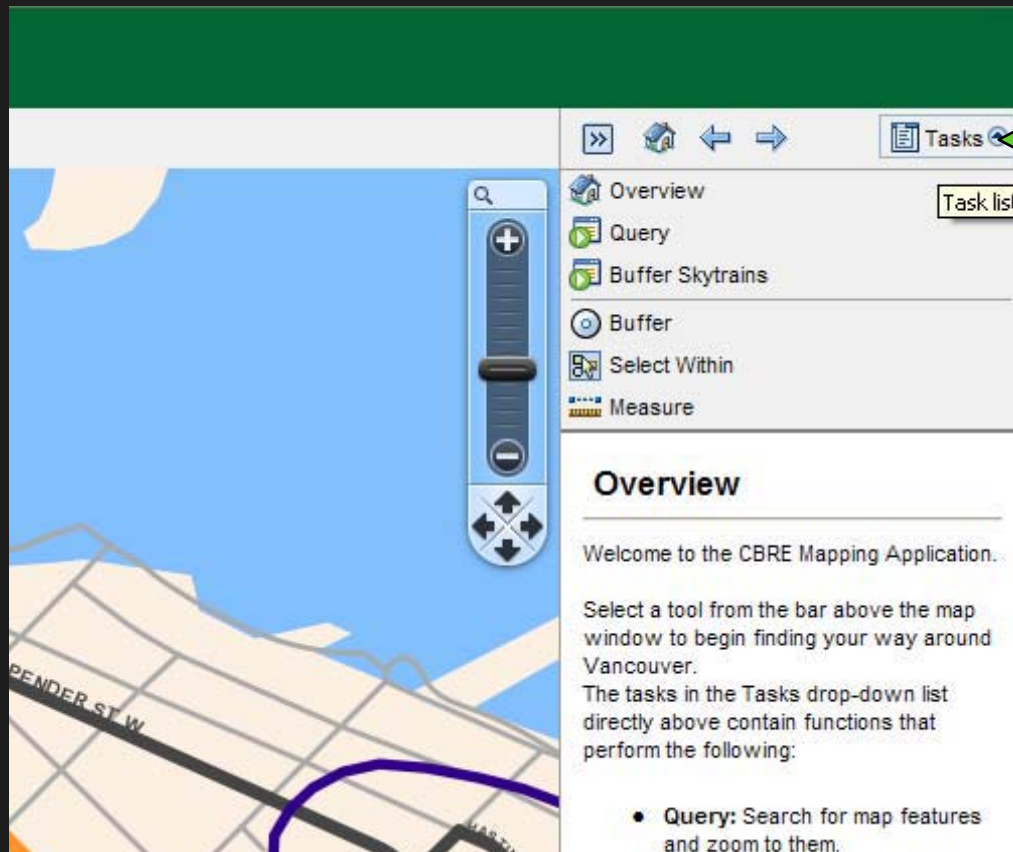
Tasks

Task list

Overview
Query
Buffer Skytrains
Buffer
Select Within
Measure

PENDER ST W

Overview

Welcome to the CBRE Mapping Application.

Select a tool from the bar above the map window to begin finding your way around Vancouver.
The tasks in the Tasks drop-down list directly above contain functions that perform the following:

- **Query:** Search for map features and zoom to them.